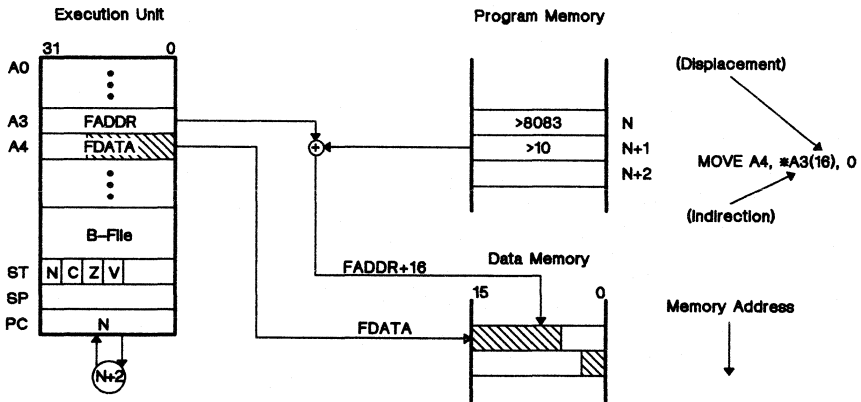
Execution Unit

31 0

A0

A3 FADDR

A4 FDATA

B-File

ST N C Z V

SP

PC N

N+2

Program Memory

>8083 N

>10 N+1

N+2

(Displacement)

MOVE A4, *A3(16), 0

(Indirection)

FADDR+16

Data Memory

15 0

FDATA

Memory Address